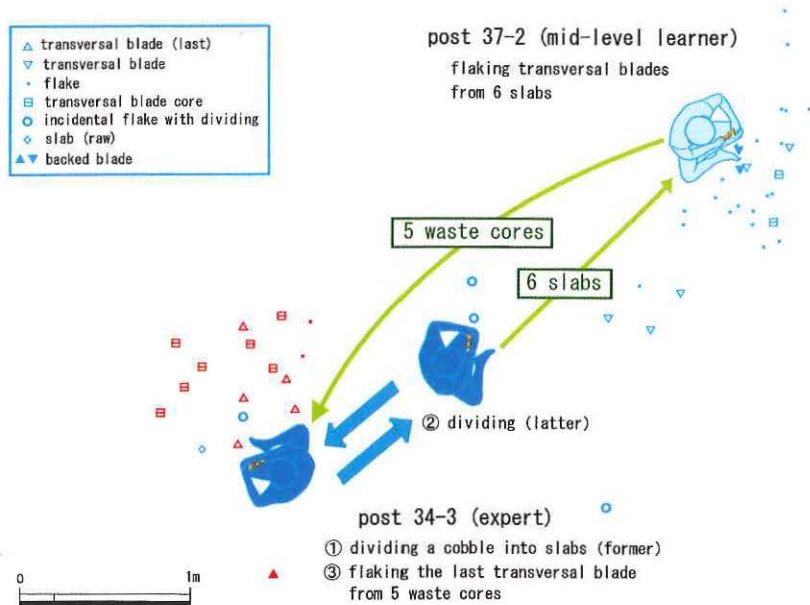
△ transversal blade (last)
▽ transversal blade
• flake
⊟ transversal blade core
○ incidental flake with dividing
◇ slab (raw)
▲▼ backed blade

post 37-2 (mid-level learner)
flaking transversal blades from 6 slabs

5 waste cores

6 slabs

② dividing (latter)

post 34-3 (expert)
① dividing a cobble into slabs (former)
③ flaking the last transversal blade from 5 waste cores

0
1m